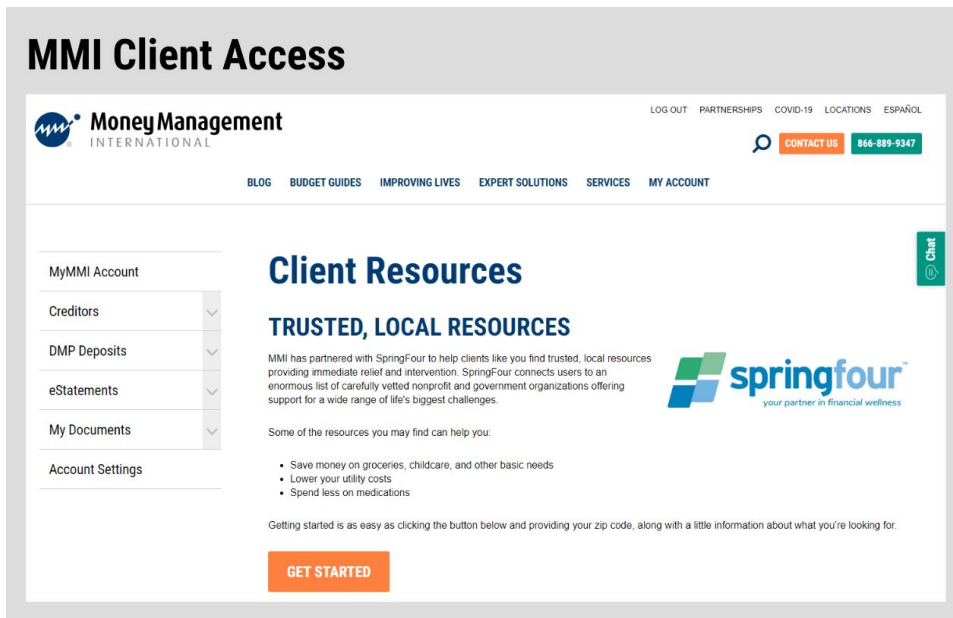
MMI Client Access

Money Management INTERNATIONAL

LOG OUT PARTNERSHIPS COVID-19 LOCATIONS ESPAÑOL

CONTACT US 866-889-9347

BLOG BUDGET GUIDES IMPROVING LIVES EXPERT SOLUTIONS SERVICES MY ACCOUNT

Chat

MyMMI Account
Creditors
DMP Deposits
eStatements
My Documents
Account Settings

Client Resources

TRUSTED, LOCAL RESOURCES

MMI has partnered with SpringFour to help clients like you find trusted, local resources providing immediate relief and intervention. SpringFour connects users to an enormous list of carefully vetted nonprofit and government organizations offering support for a wide range of life's biggest challenges.

springfour™ your partner in financial wellness

Some of the resources you may find can help you:

- Save money on groceries, childcare, and other basic needs
- Lower your utility costs
- Spend less on medications

Getting started is as easy as clicking the button below and providing your zip code, along with a little information about what you're looking for.

GET STARTED